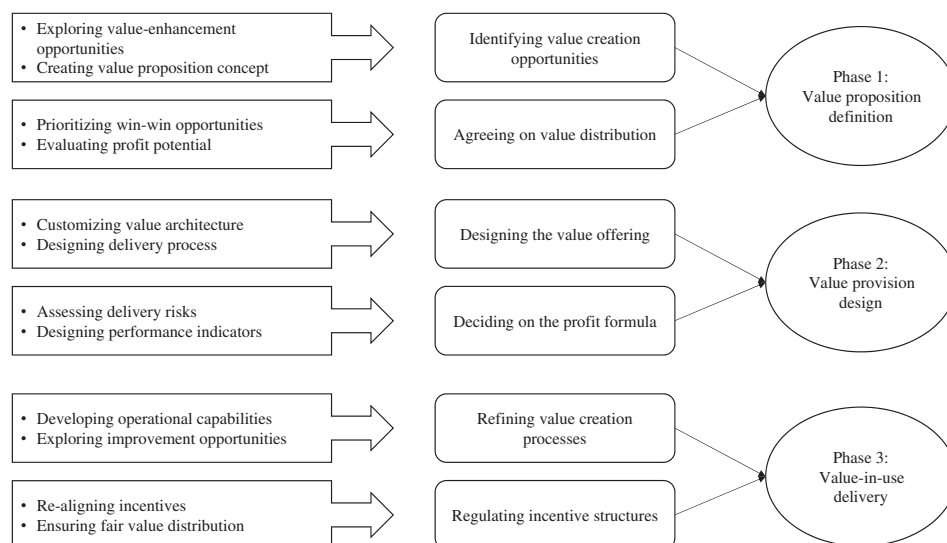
• Exploring value-enhancement opportunities
• Creating value proposition concept

Identifying value creation opportunities

• Prioritizing win-win opportunities
• Evaluating profit potential

Agreeing on value distribution

Phase 1:
Value proposition definition

• Customizing value architecture
• Designing delivery process

Designing the value offering

• Assessing delivery risks
• Designing performance indicators

Deciding on the profit formula

Phase 2:
Value provision design

• Developing operational capabilities
• Exploring improvement opportunities

Refining value creation processes

• Re-aligning incentives
• Ensuring fair value distribution

Regulating incentive structures

Phase 3:
Value-in-use delivery